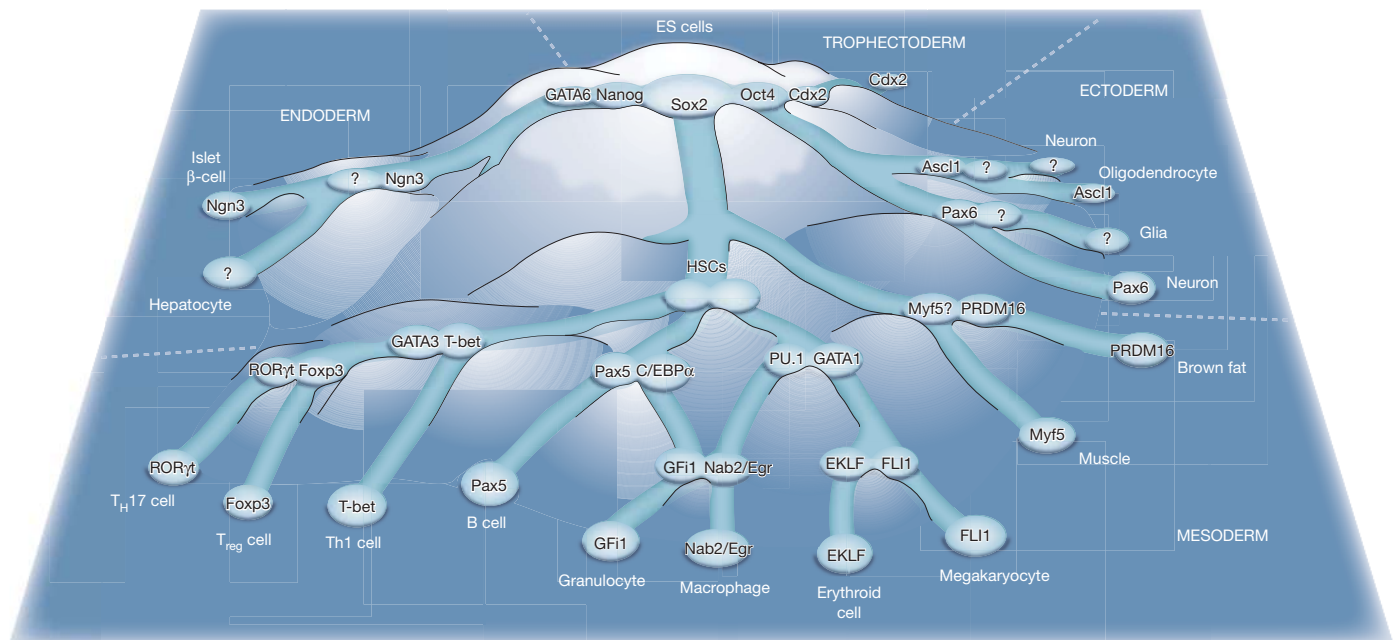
ES cells

TROPHECTODERM

Cdx2

ECTODERM

ENDODERM

GATA6 Nanog Sox2 Oct4 Cdx2

Neuron

Islet β-cell

? Ngn3

Ascl1 ? ?

Oligodendrocyte

Ngn3

Ascl1

Pax6 ?

? Glia

?

HSCs

Pax6 Neuron

Hepatocyte

Myf5? PRDM16

GATA3 T-bet

RORγt Foxp3

Pax5 C/EBPα

PU.1 GATA1

PRDM16 Brown fat

Myf5

Muscle

RORγt

$T_H17$ cell

GFi1 Nab2/Egr

EKLF FLI1

Pax5

Foxp3

T-bet

B cell

FLI1

MESODERM

$T_{reg}$ cell

Th1 cell

GFi1

Nab2/Egr

EKLF

Megakaryocyte

Granulocyte

Macrophage

Erythroid cell